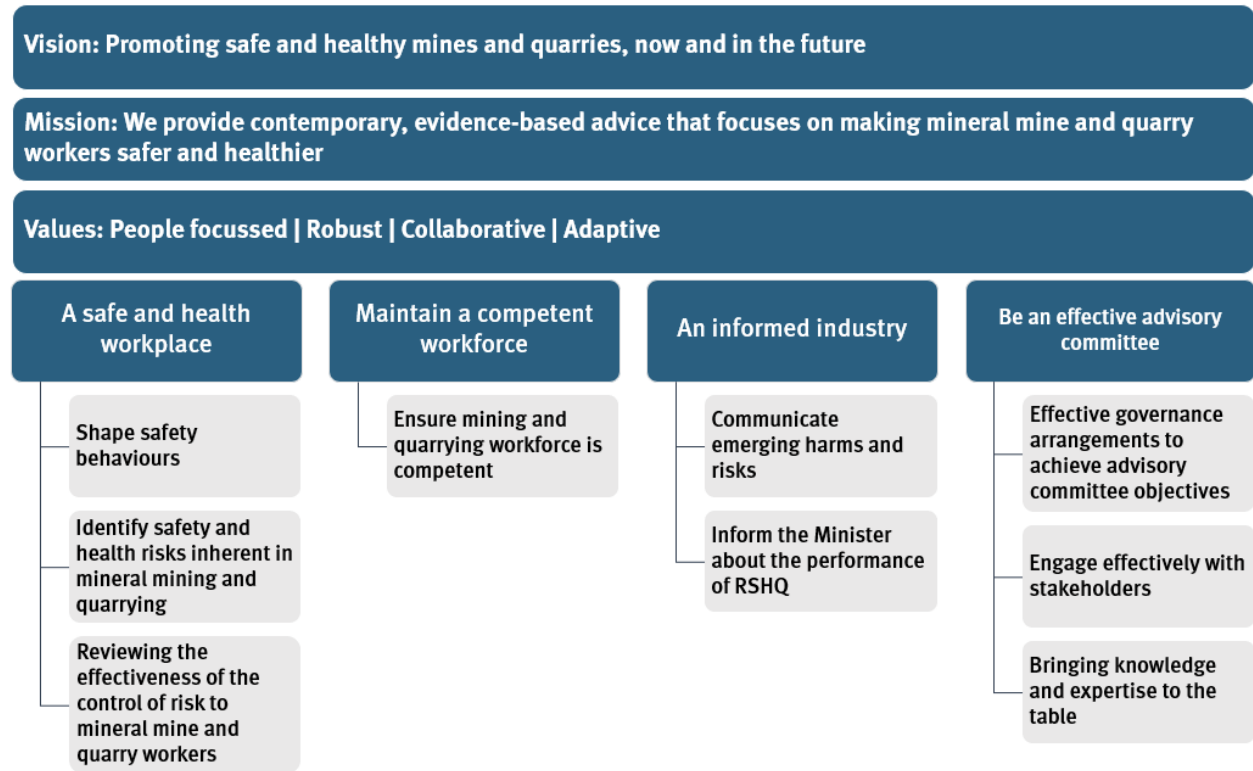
Vision: Promoting safe and healthy mines and quarries, now and in the future

Mission: We provide contemporary, evidence-based advice that focuses on making mineral mine and quarry workers safer and healthier

Values: People focussed | Robust | Collaborative | Adaptive

A safe and health workplace

Shape safety behaviours

Identify safety and health risks inherent in mineral mining and quarrying

Reviewing the effectiveness of the control of risk to mineral mine and quarry workers

Maintain a competent workforce

Ensure mining and quarrying workforce is competent

An informed industry

Communicate emerging harms and risks

Inform the Minister about the performance of RSHQ

Be an effective advisory committee

Effective governance arrangements to achieve advisory committee objectives

Engage effectively with stakeholders

Bringing knowledge and expertise to the table